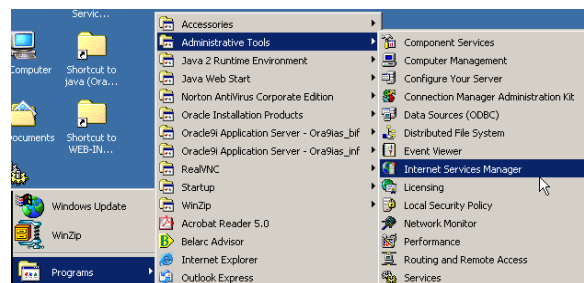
Servic...

Computer

Shortcut to java (Ora...

ocuments

Shortcut to WEB-IN...

Windows Update

WinZip

Programs

Accessories
Administrative Tools
Java 2 Runtime Environment
Java Web Start
Norton AntiVirus Corporate Edition
Oracle Installation Products
Oracle9i Application Server - Ora9ias_bif
Oracle9i Application Server - Ora9ias_inf
RealVNC
Startup
WinZip
Acrobat Reader 5.0
Belarc Advisor
Internet Explorer
Outlook Express

Component Services
Computer Management
Configure Your Server
Connection Manager Administration Kit
Data Sources (ODBC)
Distributed File System
Event Viewer
Internet Services Manager
Licensing
Local Security Policy
Network Monitor
Performance
Routing and Remote Access
Services